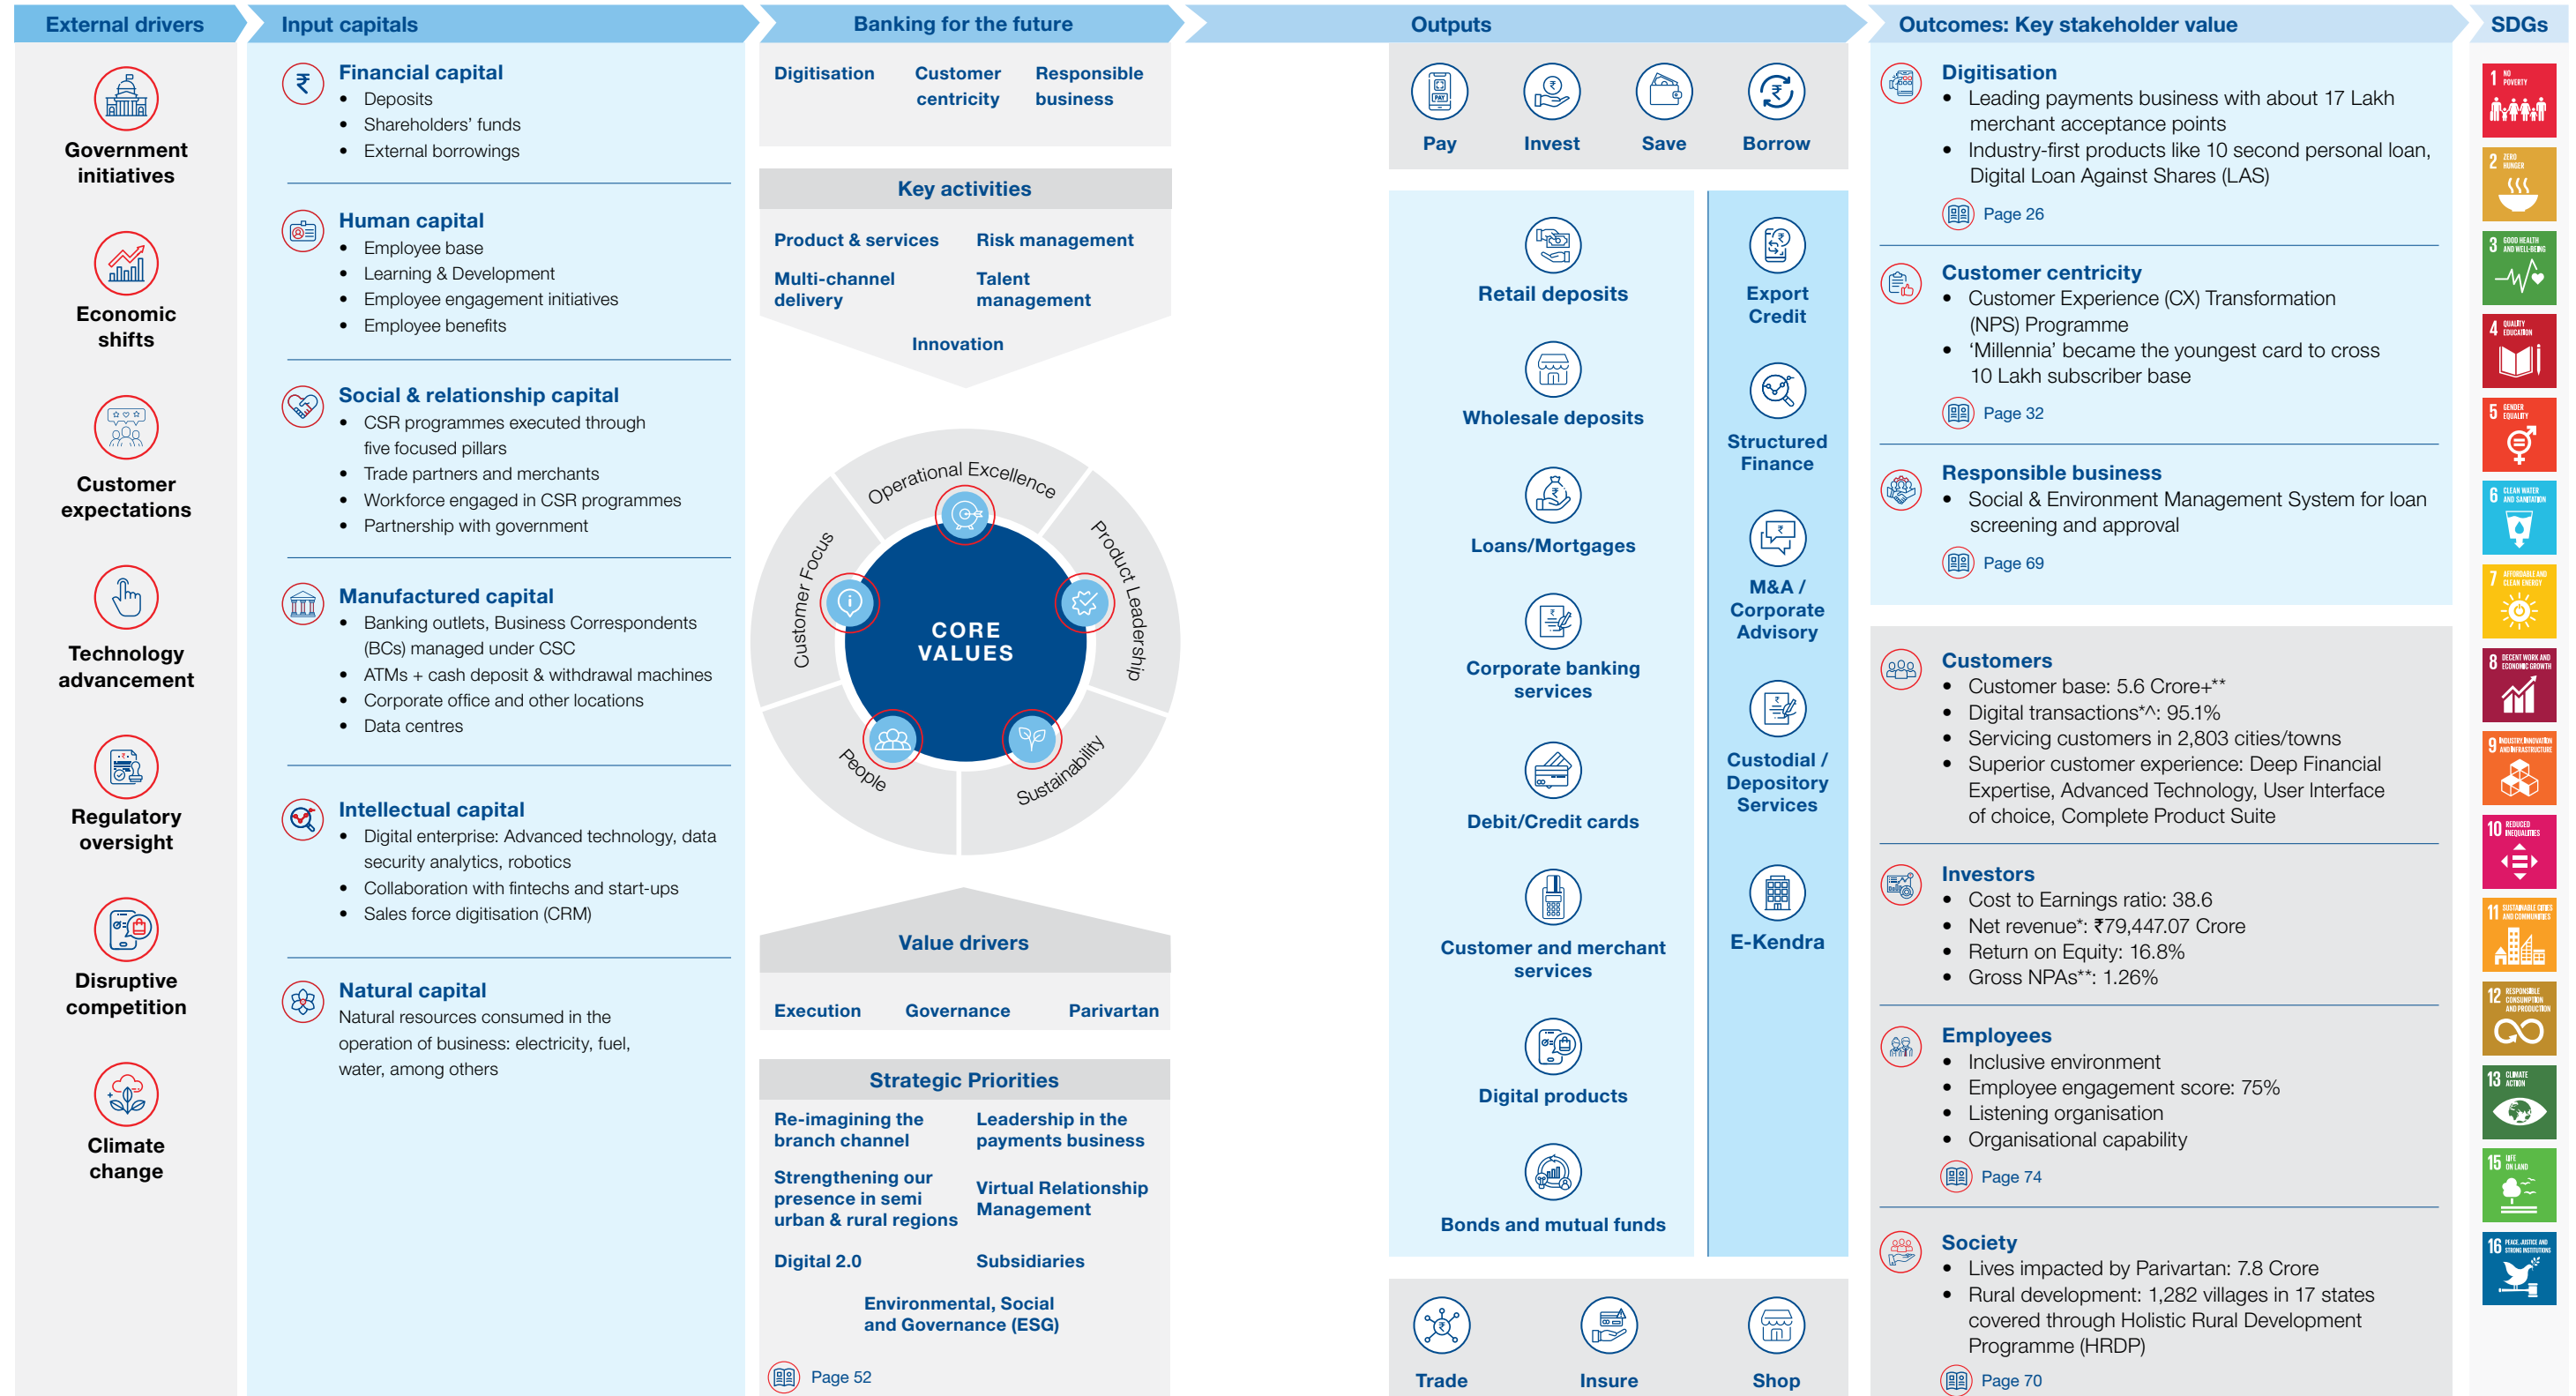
External drivers

Government initiatives

Economic shifts

Customer expectations

Technology advancement

Regulatory oversight

Disruptive competition

Climate change

Input capitals

Financial capital
- Deposits
- Shareholders' funds
- External borrowings

Human capital
- Employee base
- Learning & Development
- Employee engagement initiatives
- Employee benefits

Social & relationship capital
- CSR programmes executed through five focused pillars
- Trade partners and merchants
- Workforce engaged in CSR programmes
- Partnership with government

Manufactured capital
- Banking outlets, Business Correspondents (BCs) managed under CSC
- ATMs + cash deposit & withdrawal machines
- Corporate office and other locations
- Data centres

Intellectual capital
- Digital enterprise: Advanced technology, data security analytics, robotics
- Collaboration with fintechs and start-ups
- Sales force digitisation (CRM)

Natural capital
Natural resources consumed in the operation of business: electricity, fuel, water, among others

Banking for the future

Digitisation
Customer centricity
Responsible business

Key activities

Product & services
Risk management
Multi-channel delivery
Talent management
Innovation

Operational Excellence
Product Leadership
Sustainability
People
Customer Focus
CORE VALUES

Value drivers

Execution
Governance
Parivartan

Strategic Priorities

Re-imagining the branch channel
Leadership in the payments business
Strengthening our presence in semi urban & rural regions
Virtual Relationship Management
Digital 2.0
Subsidiaries
Environmental, Social and Governance (ESG)

Page 52

Outputs

Pay
Invest
Save
Borrow

Retail deposits
Wholesale deposits
Loans/Mortgages
Corporate banking services
Debit/Credit cards
Customer and merchant services
Digital products
Bonds and mutual funds

Export Credit
Structured Finance
M&A / Corporate Advisory
Custodial / Depository Services
E-Kendra

Trade
Insure
Shop

Outcomes: Key stakeholder value

Digitisation
- Leading payments business with about 17 Lakh merchant acceptance points
- Industry-first products like 10 second personal loan, Digital Loan Against Shares (LAS)

Page 26

Customer centricity
- Customer Experience (CX) Transformation (NPS) Programme
- 'Millennia' became the youngest card to cross 10 Lakh subscriber base

Page 32

Responsible business
- Social & Environment Management System for loan screening and approval

Page 69

Customers
- Customer base: 5.6 Crore+**
- Digital transactions*^: 95.1%
- Servicing customers in 2,803 cities/towns
- Superior customer experience: Deep Financial Expertise, Advanced Technology, User Interface of choice, Complete Product Suite

Investors
- Cost to Earnings ratio: 38.6
- Net revenue*: ₹79,447.07 Crore
- Return on Equity: 16.8%
- Gross NPAs**: 1.26%

Employees
- Inclusive environment
- Employee engagement score: 75%
- Listening organisation
- Organisational capability

Page 74

Society
- Lives impacted by Parivartan: 7.8 Crore
- Rural development: 1,282 villages in 17 states covered through Holistic Rural Development Programme (HRDP)

Page 70

SDGs

1 NO POVERTY
2 ZERO HUNGER
3 GOOD HEALTH AND WELL-BEING
4 QUALITY EDUCATION
5 GENDER EQUALITY
6 CLEAN WATER AND SANITATION
7 AFFORDABLE AND CLEAN ENERGY
8 DECENT WORK AND ECONOMIC GROWTH
9 INDUSTRY, INNOVATION AND INFRASTRUCTURE
10 REDUCED INEQUALITIES
11 SUSTAINABLE CITIES AND COMMUNITIES
12 RESPONSIBLE CONSUMPTION AND PRODUCTION
13 CLIMATE ACTION
15 LIFE ON LAND
16 PEACE, JUSTICE AND STRONG INSTITUTIONS